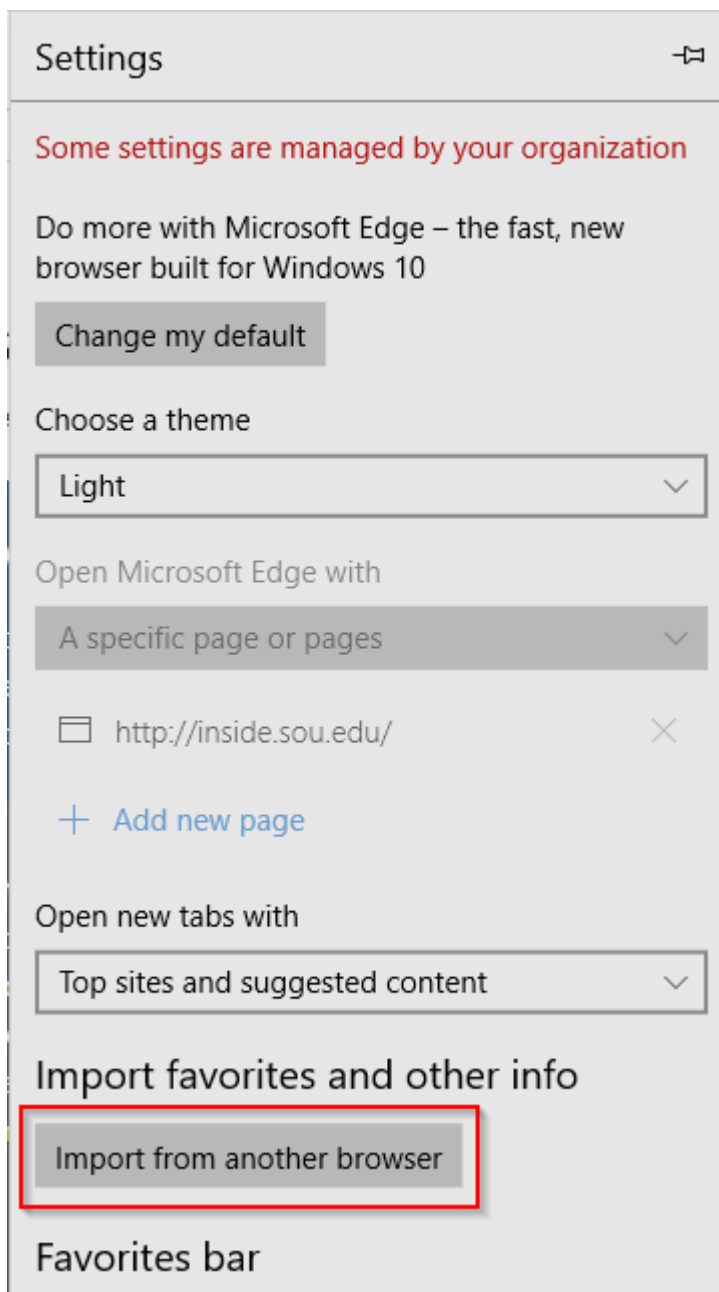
Settings

Some settings are managed by your organization

Do more with Microsoft Edge – the fast, new browser built for Windows 10

Change my default

Choose a theme

Light

Open Microsoft Edge with

A specific page or pages

http://inside.sou.edu/

+ Add new page

Open new tabs with

Top sites and suggested content

Import favorites and other info

Import from another browser

Favorites bar